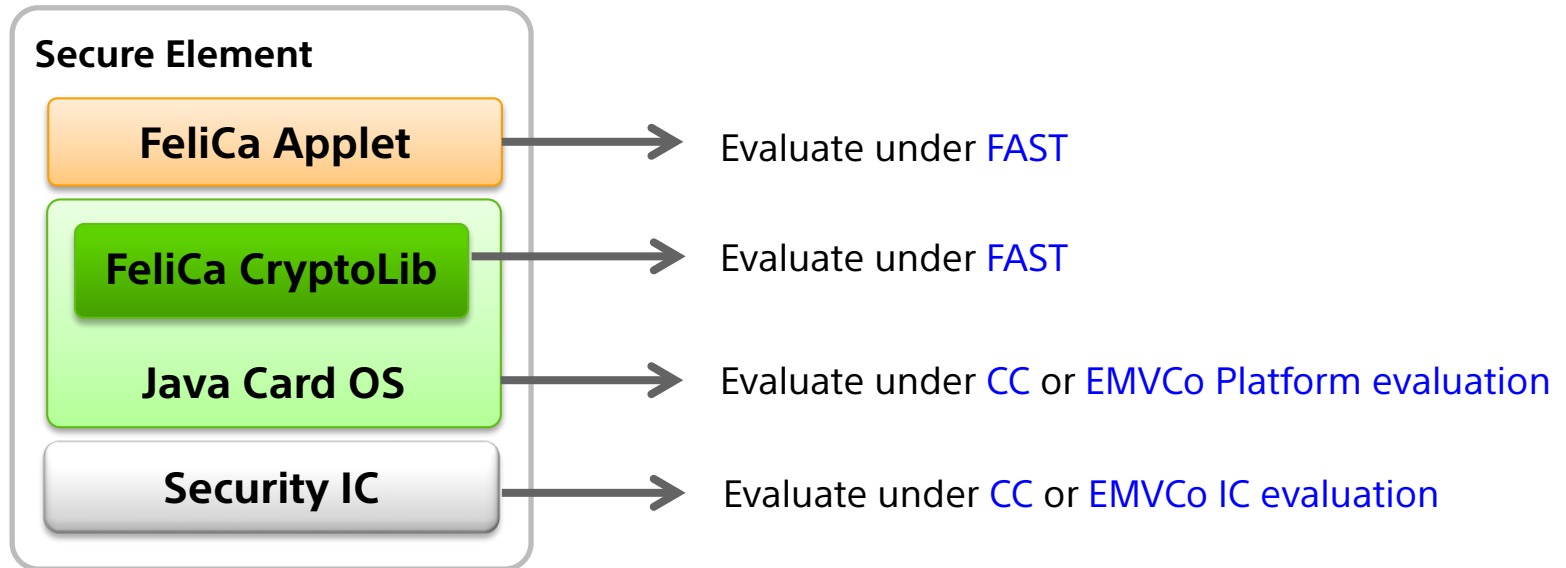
Secure Element

FeliCa Applet

Evaluate under FAST

FeliCa CryptoLib

Evaluate under FAST

Java Card OS

Evaluate under CC or EMVCo Platform evaluation

Security IC

Evaluate under CC or EMVCo IC evaluation